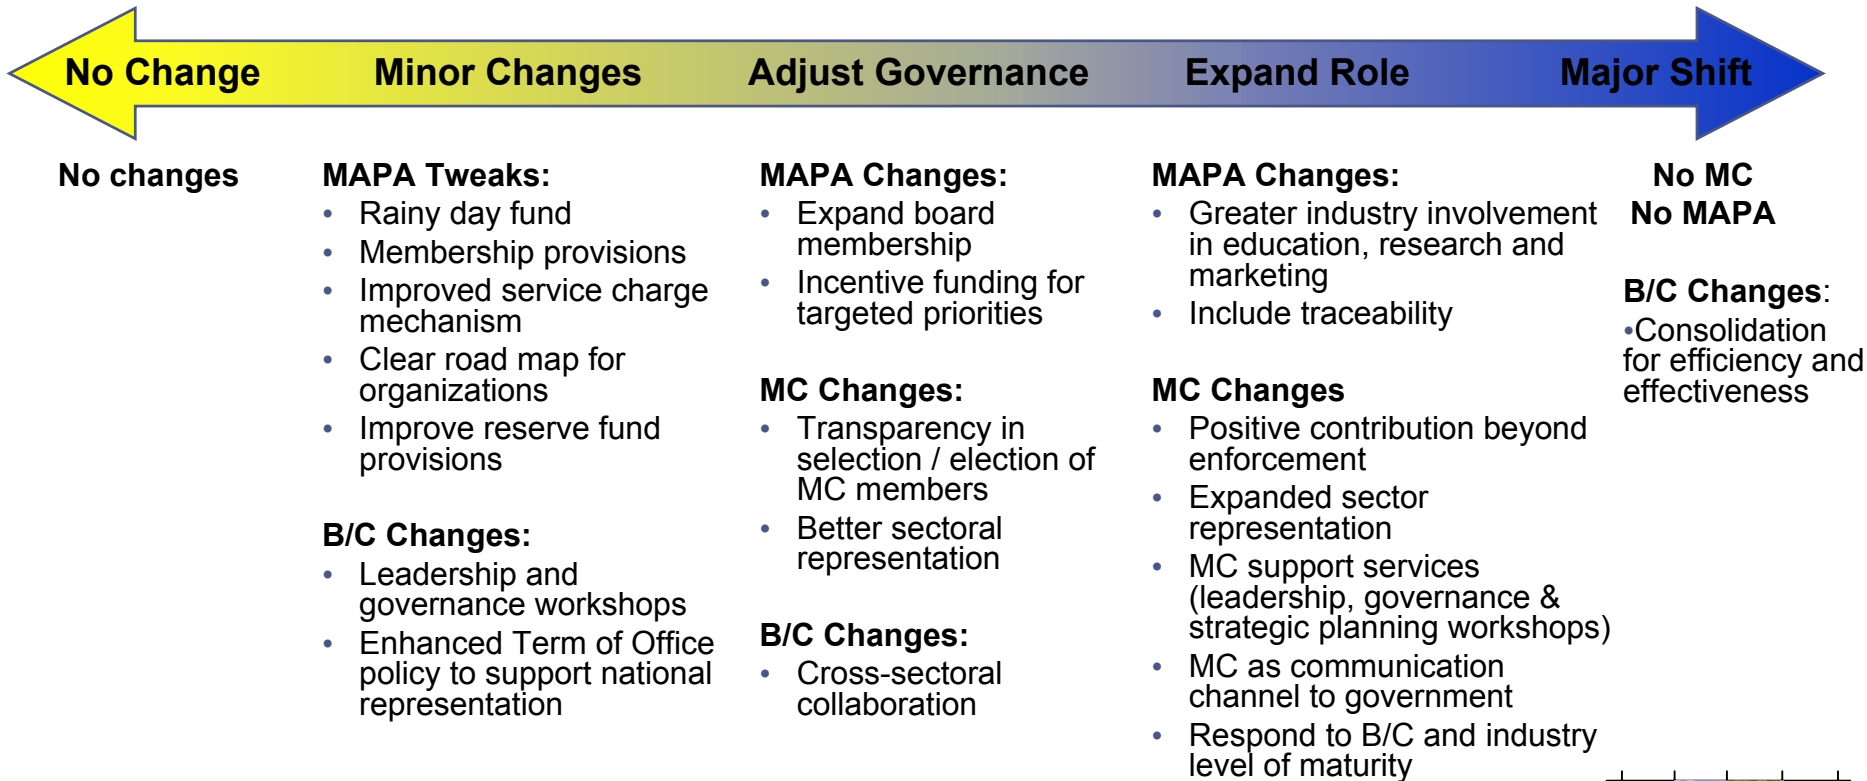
No Change Minor Changes Adjust Governance Expand Role Major Shift

No changes

MAPA Tweaks:
- Rainy day fund
- Membership provisions
- Improved service charge mechanism
- Clear road map for organizations
- Improve reserve fund provisions

B/C Changes:
- Leadership and governance workshops
- Enhanced Term of Office policy to support national representation

MAPA Changes:
- Expand board membership
- Incentive funding for targeted priorities

MC Changes:
- Transparency in selection / election of MC members
- Better sectoral representation

B/C Changes:
- Cross-sectoral collaboration

MAPA Changes:
- Greater industry involvement in education, research and marketing
- Include traceability

MC Changes
- Positive contribution beyond enforcement
- Expanded sector representation
- MC support services (leadership, governance & strategic planning workshops)
- MC as communication channel to government
- Respond to B/C and industry level of maturity

No MC
No MAPA

B/C Changes:
•Consolidation for efficiency and effectiveness